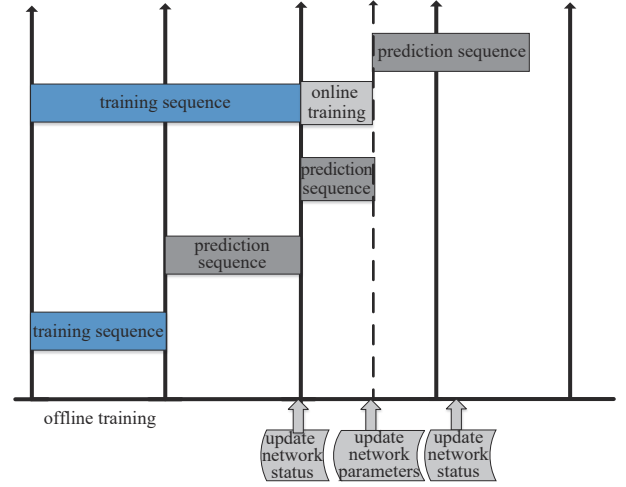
prediction sequence

training sequence

online training

prediction sequence

prediction sequence

training sequence

offline training

update network status

update network parameters

update network status